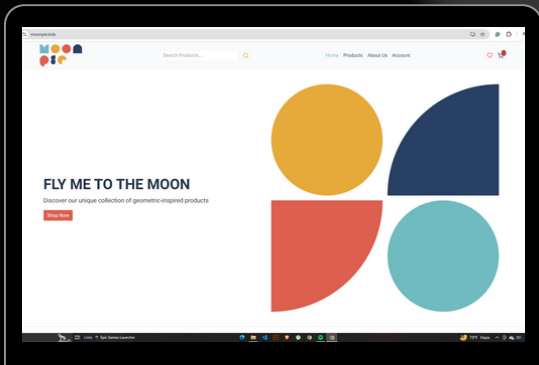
moonpie.kids

MOON PIE

Search Products...

Home Products About Us Account

FLY ME TO THE MOON

Discover our unique collection of geometric-inspired products

Shop Now

Links Epic Games Launcher

79°F Haze